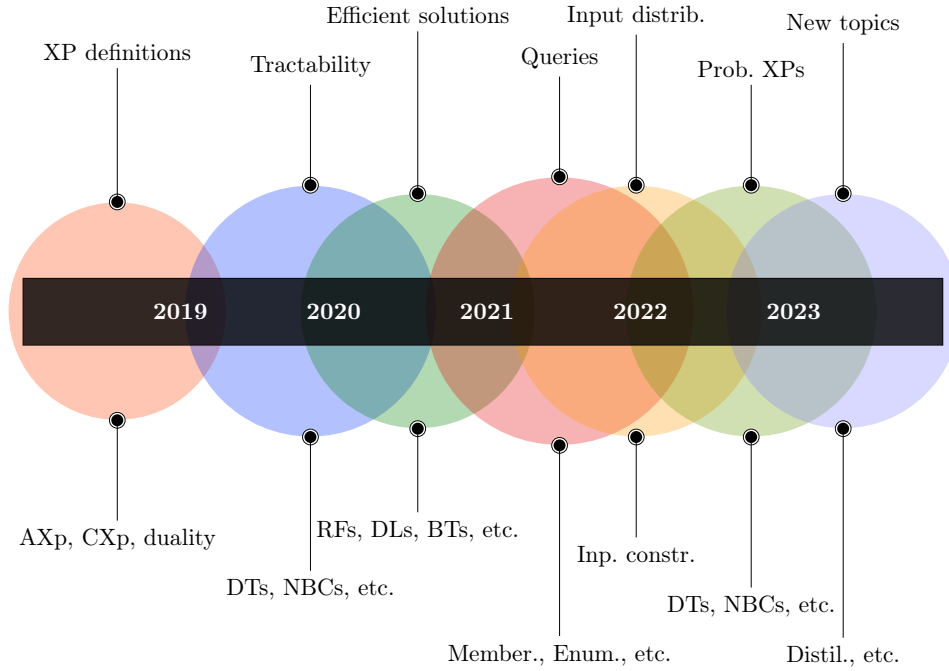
Efficient solutions
Input distrib.
New topics
XP definitions
Tractability
Queries
Prob. XPs

2019
2020
2021
2022
2023

AXp, CXp, duality
RFs, DLs, BTs, etc.
Inp. constr.
DTs, NBCs, etc.
DTs, NBCs, etc.
Member., Enum., etc.
Distil., etc.